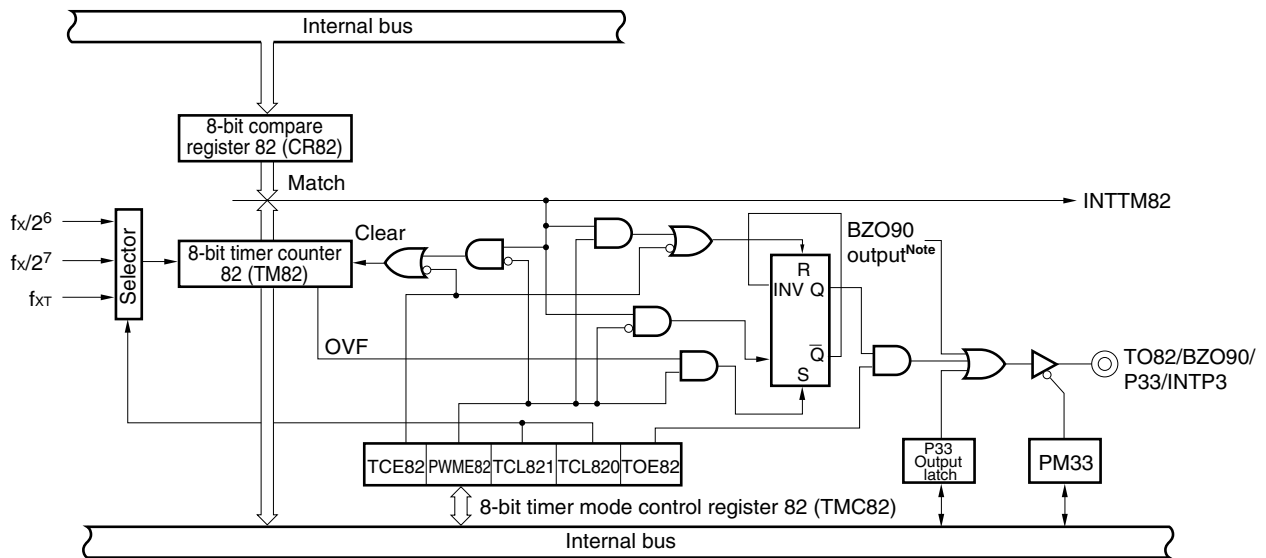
Internal bus

8-bit compare register 82 (CR82)

Match

INTTM82

$f_X/2^6$

$f_X/2^7$

$f_{XT}$

Selector

8-bit timer counter 82 (TM82)

Clear

BZO90 output$^{Note}$

R

INV Q

$\overline{Q}$

S

OVF

TO82/BZO90/ P33/INTP3

| TCE82 | PWME82 | TCL821 | TCL820 | TOE82 |
|---|---|---|---|---|

P33 Output latch

PM33

8-bit timer mode control register 82 (TMC82)

Internal bus